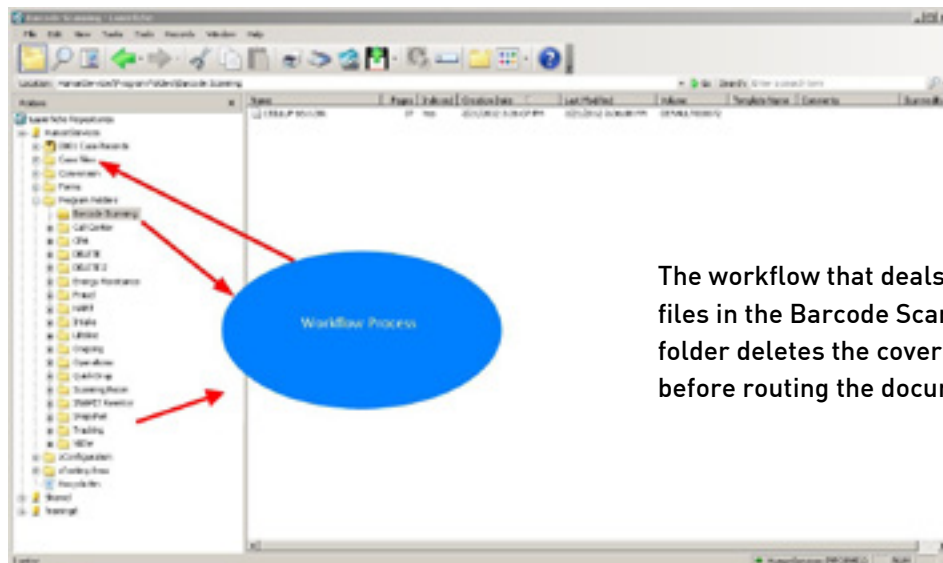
Barcode Scanning - Laserfiche

File Edit View Tasks Tools Records Window Help

Location: HumanServices\Program Folders\Barcode Scanning

Go Search: Enter a search term

Folders

Name | Pages | Indexed | Creation Date | Last Modified | Volume | Template Name | Comments

Laserfiche Repositories
HumanServices
DHS Case Records
Case files
Conversion
Forms
Program Folders
Barcode Scanning
Call Center
CPA
DELETE
DELETE2
Energy Assistance
Fraud
HAP
Intake
Lifeline
Ongoing
Operations
QA Group
Scanning Room
SNAP
Snap
Training
WDW
zConfiguration
zTesting Area
Recycle Bin
Shared
Training

Workflow Process

The workflow that deals files in the Barcode Scan folder deletes the cover before routing the docu